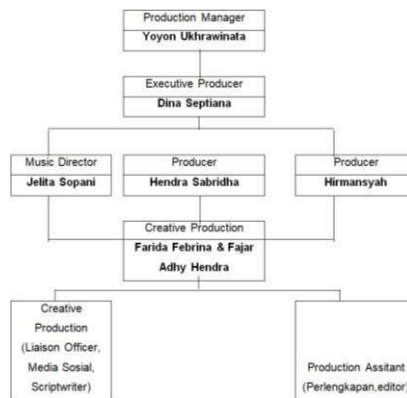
Production Manager
Yoyon Ukhrawinata

Executive Producer
Dina Septiana

Music Director
Jelita Sopani

Producer
Hendra Sabridha

Producer
Hirmansyah

Creative Production
Farida Febrina & Fajar Adhy Hendra

Creative Production (Liaison Officer, Media Sosial, Scriptwriter)

Production Assitant (Perlengkapan,editor)